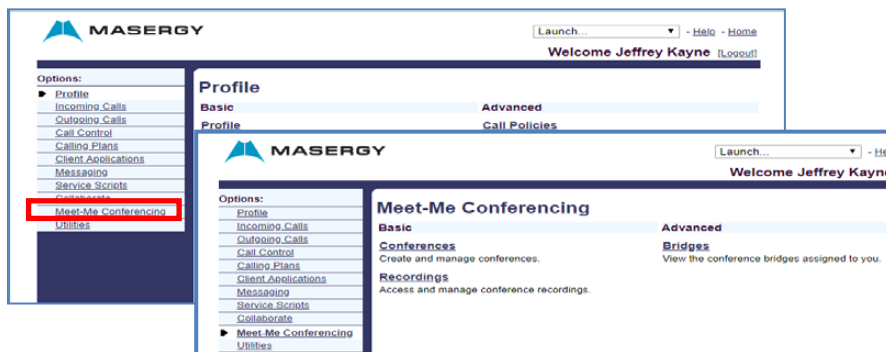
MASERGY

Launch... - Help - Home

Welcome Jeffrey Kayne [Logout]

Options:
Profile
Incoming Calls
Outgoing Calls
Call Control
Calling Plans
Client Applications
Messaging
Service Scripts
Collaborate
Meet-Me Conferencing
Utilities

Profile

Basic
Profile

Advanced
Call Policies

MASERGY

Launch... - He

Welcome Jeffrey Kayn

Options:
Profile
Incoming Calls
Outgoing Calls
Call Control
Calling Plans
Client Applications
Messaging
Service Scripts
Collaborate
Meet-Me Conferencing
Utilities

Meet-Me Conferencing

Basic

Conferences
Create and manage conferences.

Recordings
Access and manage conference recordings.

Advanced

Bridges
View the conference bridges assigned to you.